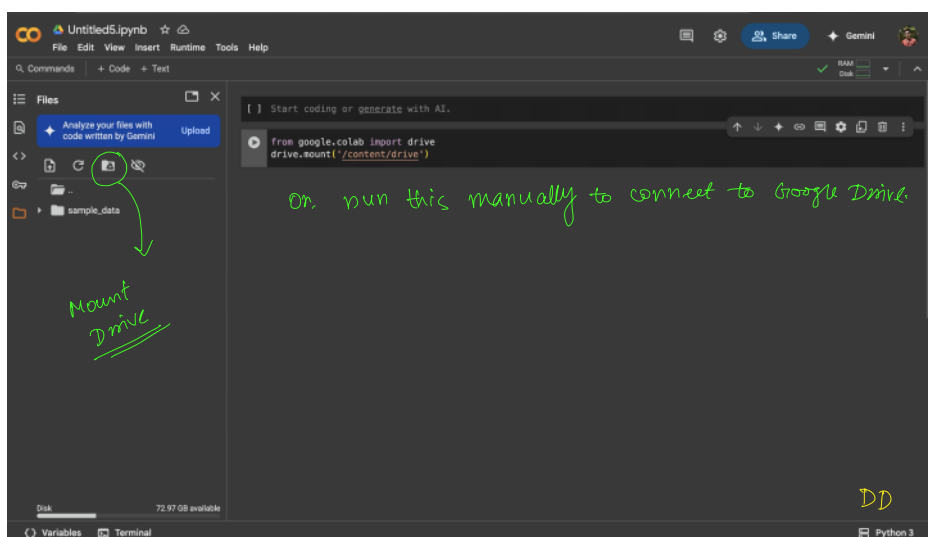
Untitled5.ipynb
File Edit View Insert Runtime Tools Help
Share
Gemini
Commands + Code + Text
RAM
Disk
Files
Analyze your files with code written by Gemini
Upload
..
sample_data
[ ] Start coding or generate with AI.
from google.colab import drive
drive.mount('/content/drive')
Or, run this manually to connect to Google Drive.
Mount Drive
Disk 72.97 GB available
DD
Variables Terminal
Python 3